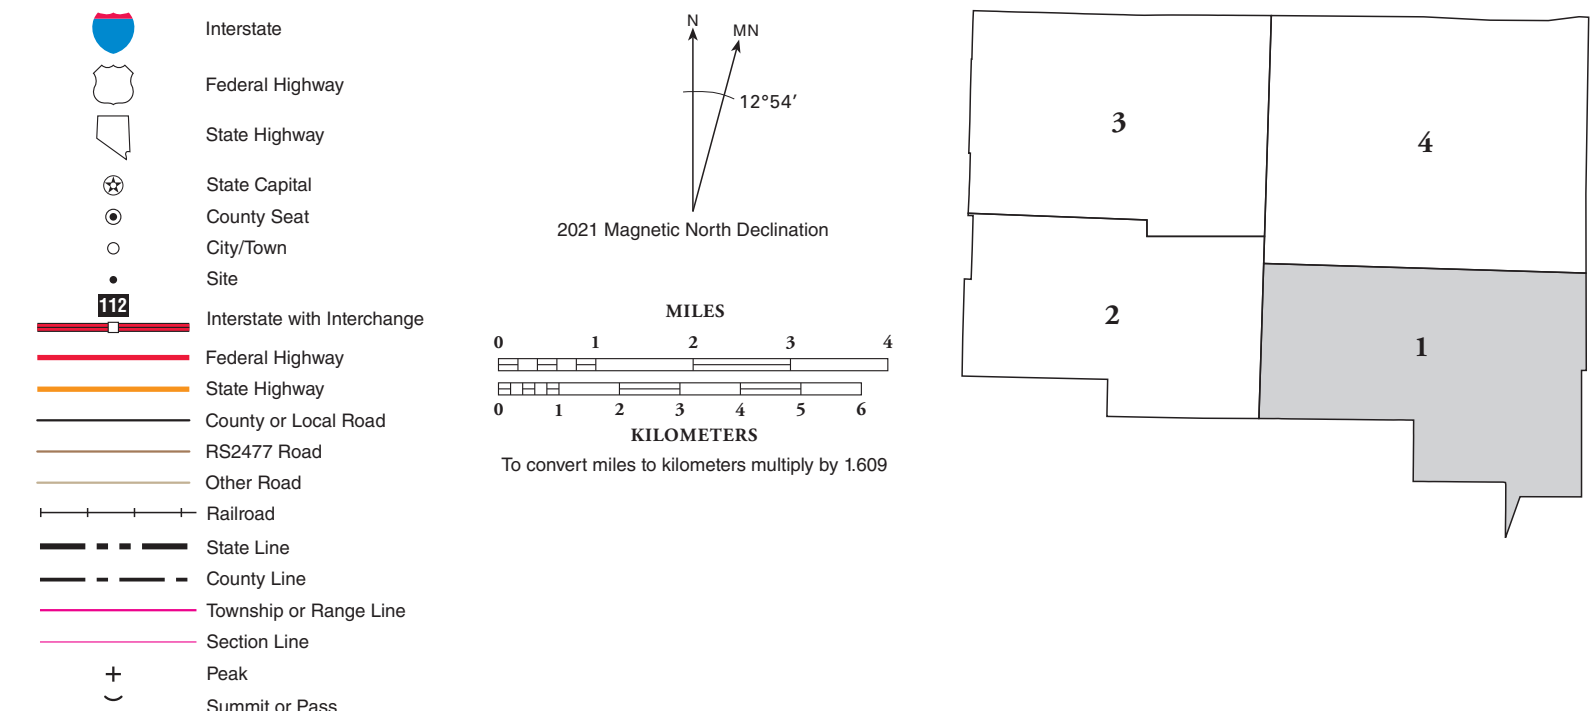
Interstate
Federal Highway
State Highway
State Capital
County Seat
City/Town
Site
112
Interstate with Interchange
Federal Highway
State Highway
County or Local Road
RS2477 Road
Other Road
Railroad
State Line
County Line
Township or Range Line
Section Line
Peak
Summit or Pass

N
MN
12°54′
2021 Magnetic North Declination

MILES
0 1 2 3 4
0 1 2 3 4 5 6
KILOMETERS
To convert miles to kilometers multiply by 1.609

3
4
2
1